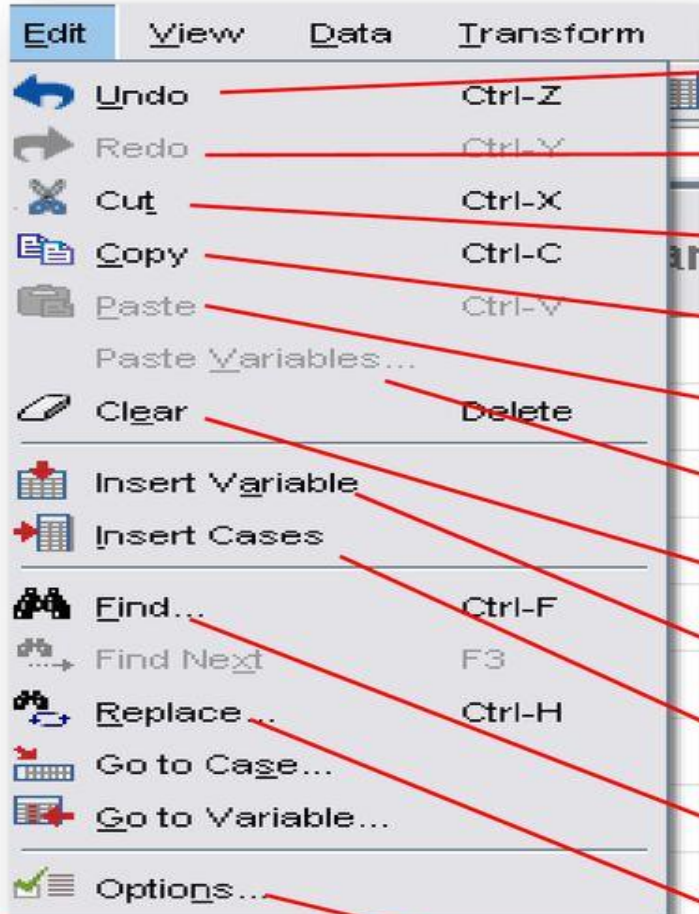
Edit View Data Transform

Undo Ctrl-Z
Redo Ctrl-Y
Cut Ctrl-X
Copy Ctrl-C
Paste Ctrl-V
Paste Variables...
Clear Delete
Insert Variable
Insert Cases
Find... Ctrl-F
Find Next F3
Replace... Ctrl-H
Go to Case...
Go to Variable...
Options...